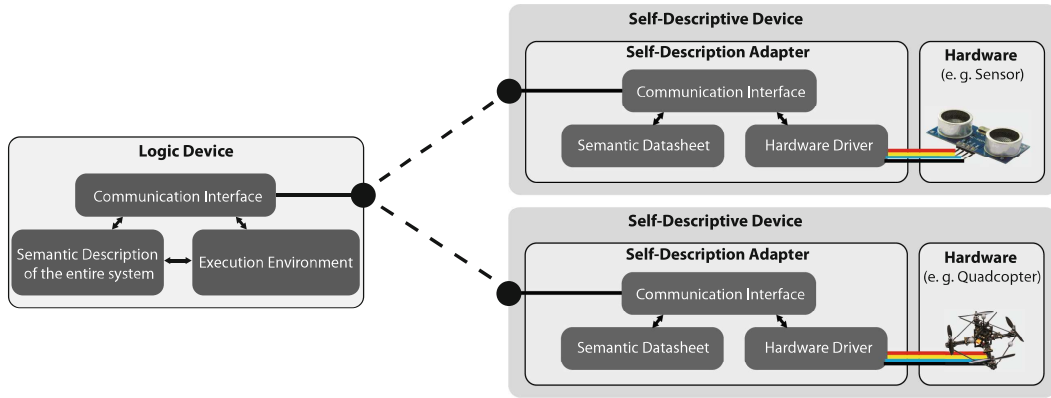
Self-Descriptive Device

Self-Description Adapter

Communication Interface

Semantic Datasheet

Hardware Driver

Hardware
(e. g. Sensor)

Logic Device

Communication Interface

Semantic Description of the entire system

Execution Environment

Self-Descriptive Device

Self-Description Adapter

Communication Interface

Semantic Datasheet

Hardware Driver

Hardware
(e. g. Quadcopter)